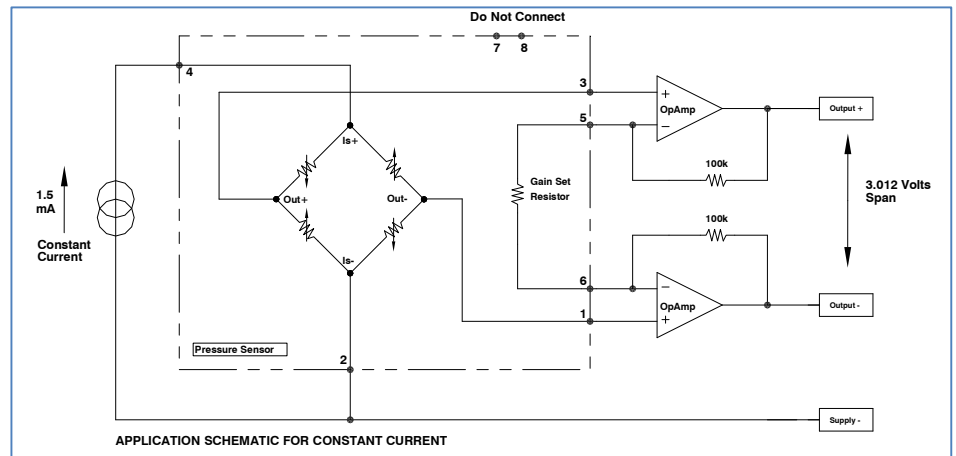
Do Not Connect
7 8
4
3
+
OpAmp
−
Output +
5
Is+
100k
1.5 mA
Gain Set Resistor
3.012 Volts Span
Out+
Out-
100k
Constant Current
Is-
6
−
OpAmp
+
Output -
1
Pressure Sensor
2
Supply -
APPLICATION SCHEMATIC FOR CONSTANT CURRENT